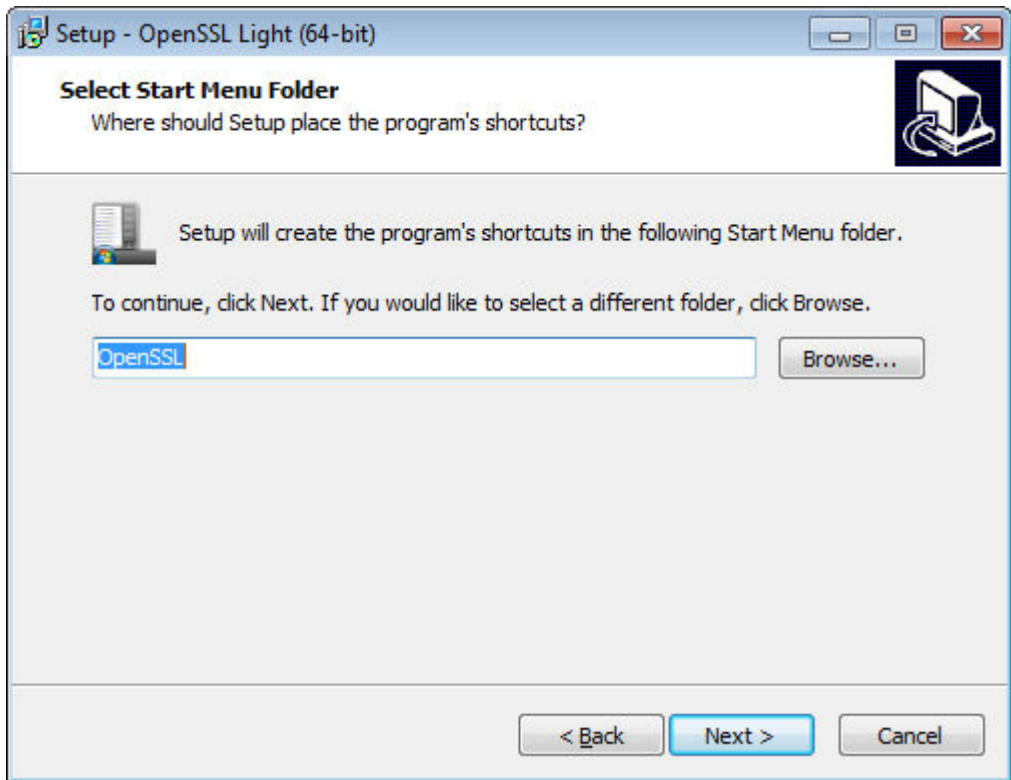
Setup - OpenSSL Light (64-bit)

Select Start Menu Folder
Where should Setup place the program's shortcuts?

Setup will create the program's shortcuts in the following Start Menu folder.

To continue, click Next. If you would like to select a different folder, click Browse.

OpenSSL

Browse...

< Back

Next >

Cancel